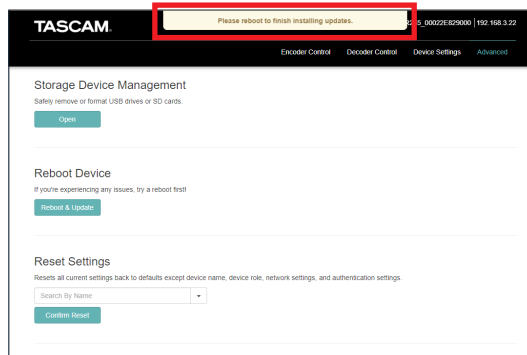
TASCAM

Please reboot to finish installing updates.

R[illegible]5_00022E829000 | 192.168.3.22

Encoder Control Decoder Control Device Settings Advanced

Storage Device Management

Safely remove or format USB drives or SD cards.

Open

Reboot Device

If you're experiencing any issues, try a reboot first!

Reboot & Update

Reset Settings

Resets all current settings back to defaults except device name, device role, network settings, and authentication settings.

Search By Name

Confirm Reset